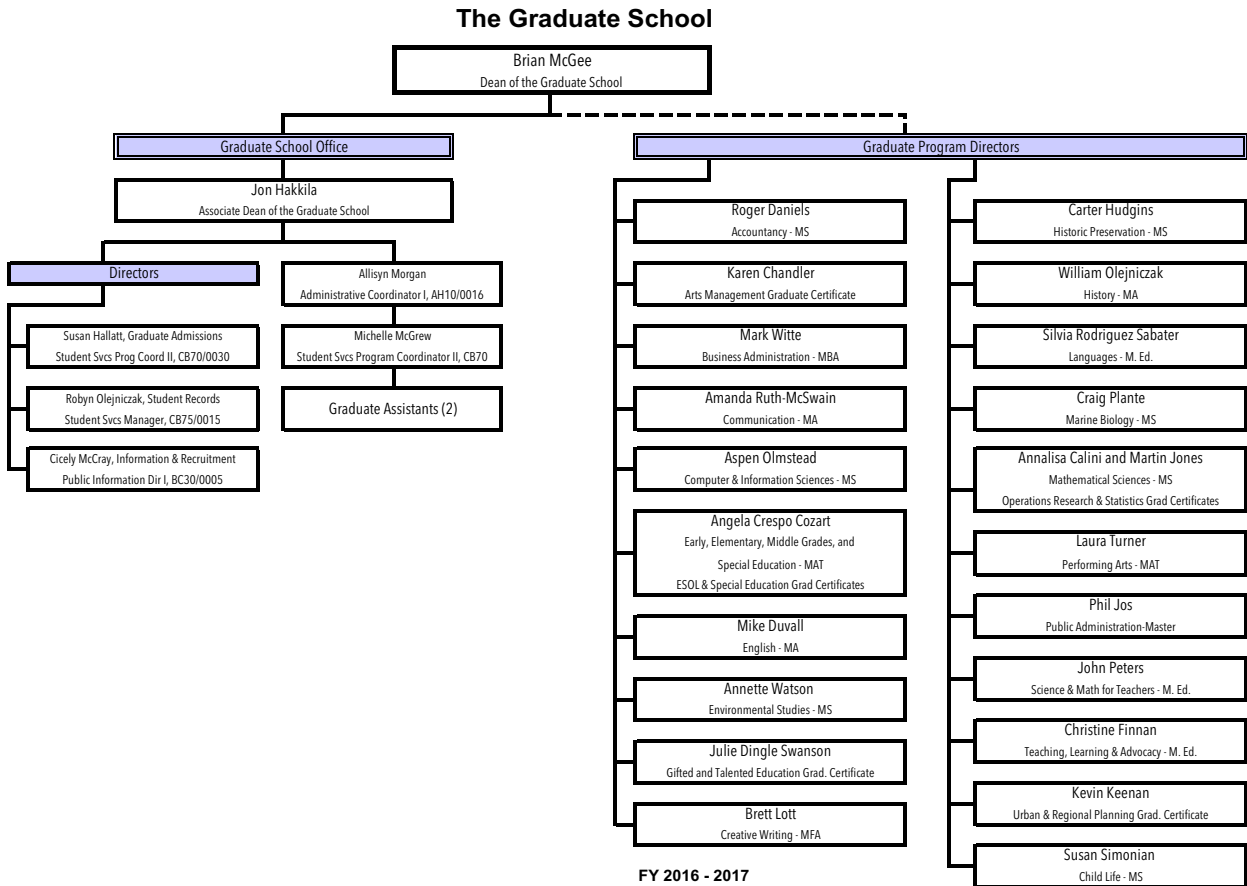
The Graduate School

Brian McGee
Dean of the Graduate School

Graduate School Office

Jon Hakkila
Associate Dean of the Graduate School

Directors

Susan Hallatt, Graduate Admissions
Student Svcs Prog Coord II, CB70/0030

Robyn Olejniczak, Student Records
Student Svcs Manager, CB75/0015

Cicely McCray, Information & Recruitment
Public Information Dir I, BC30/0005

Allisyn Morgan
Administrative Coordinator I, AH10/0016

Michelle McGrew
Student Svcs Program Coordinator II, CB70

Graduate Assistants (2)

Graduate Program Directors

Roger Daniels
Accountancy - MS

Karen Chandler
Arts Management Graduate Certificate

Mark Witte
Business Administration - MBA

Amanda Ruth-McSwain
Communication - MA

Aspen Olmstead
Computer & Information Sciences - MS

Angela Crespo Cozart
Early, Elementary, Middle Grades, and Special Education - MAT
ESOL & Special Education Grad Certificates

Mike Duvall
English - MA

Annette Watson
Environmental Studies - MS

Julie Dingle Swanson
Gifted and Talented Education Grad. Certificate

Brett Lott
Creative Writing - MFA

Carter Hudgins
Historic Preservation - MS

William Olejniczak
History - MA

Silvia Rodriguez Sabater
Languages - M. Ed.

Craig Plante
Marine Biology - MS

Annalisa Calini and Martin Jones
Mathematical Sciences - MS
Operations Research & Statistics Grad Certificates

Laura Turner
Performing Arts - MAT

Phil Jos
Public Administration-Master

John Peters
Science & Math for Teachers - M. Ed.

Christine Finnan
Teaching, Learning & Advocacy - M. Ed.

Kevin Keenan
Urban & Regional Planning Grad. Certificate

Susan Simonian
Child Life - MS

FY 2016 - 2017